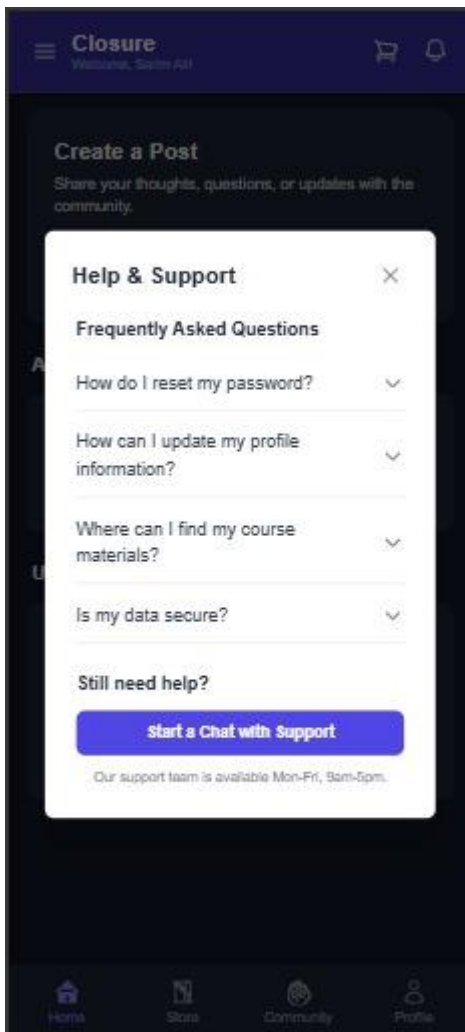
Closure
Welcome, Sarim Ali

Create a Post
Share your thoughts, questions, or updates with the community.

A

U

Help & Support

Frequently Asked Questions

How do I reset my password?

How can I update my profile information?

Where can I find my course materials?

Is my data secure?

Still need help?

Start a Chat with Support

Our support team is available Mon-Fri, 9am-5pm.

Home
Store
Community
Profile